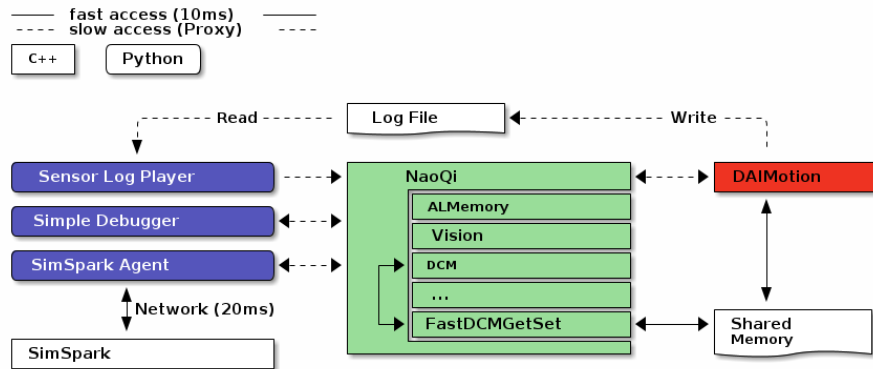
fast access (10ms)
slow access (Proxy)

C++
Python

Read
Log File
Write

Sensor Log Player
Simple Debugger
SimSpark Agent
Network (20ms)
SimSpark

NaoQi
ALMemory
Vision
DCM
...
FastDCMGetSet

DAIMotion

Shared Memory